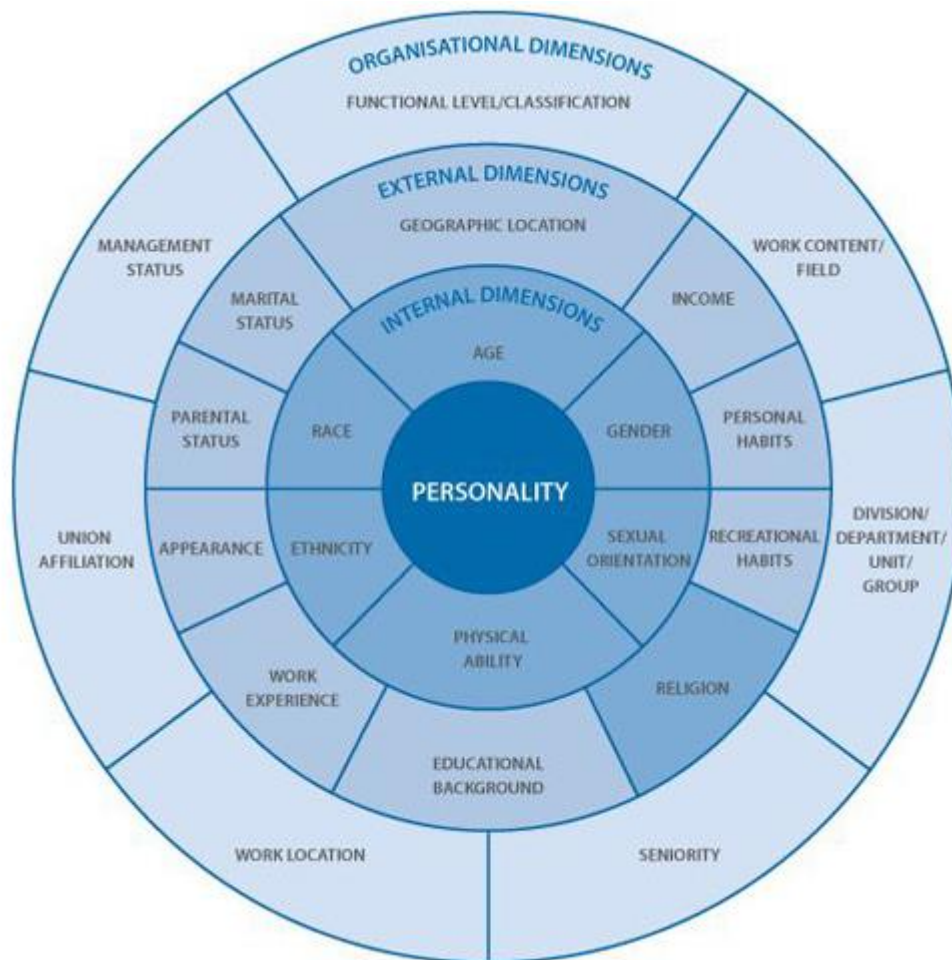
ORGANISATIONAL DIMENSIONS
FUNCTIONAL LEVEL/CLASSIFICATION

EXTERNAL DIMENSIONS
GEOGRAPHIC LOCATION

INTERNAL DIMENSIONS
AGE

MANAGEMENT STATUS

MARITAL STATUS

INCOME

WORK CONTENT/ FIELD

PARENTAL STATUS

RACE

GENDER

PERSONAL HABITS

PERSONALITY

UNION AFFILIATION

APPEARANCE

ETHNICITY

SEXUAL ORIENTATION

RECREATIONAL HABITS

DIVISION/ DEPARTMENT/ UNIT/ GROUP

PHYSICAL ABILITY

WORK EXPERIENCE

RELIGION

EDUCATIONAL BACKGROUND

WORK LOCATION

SENIORITY